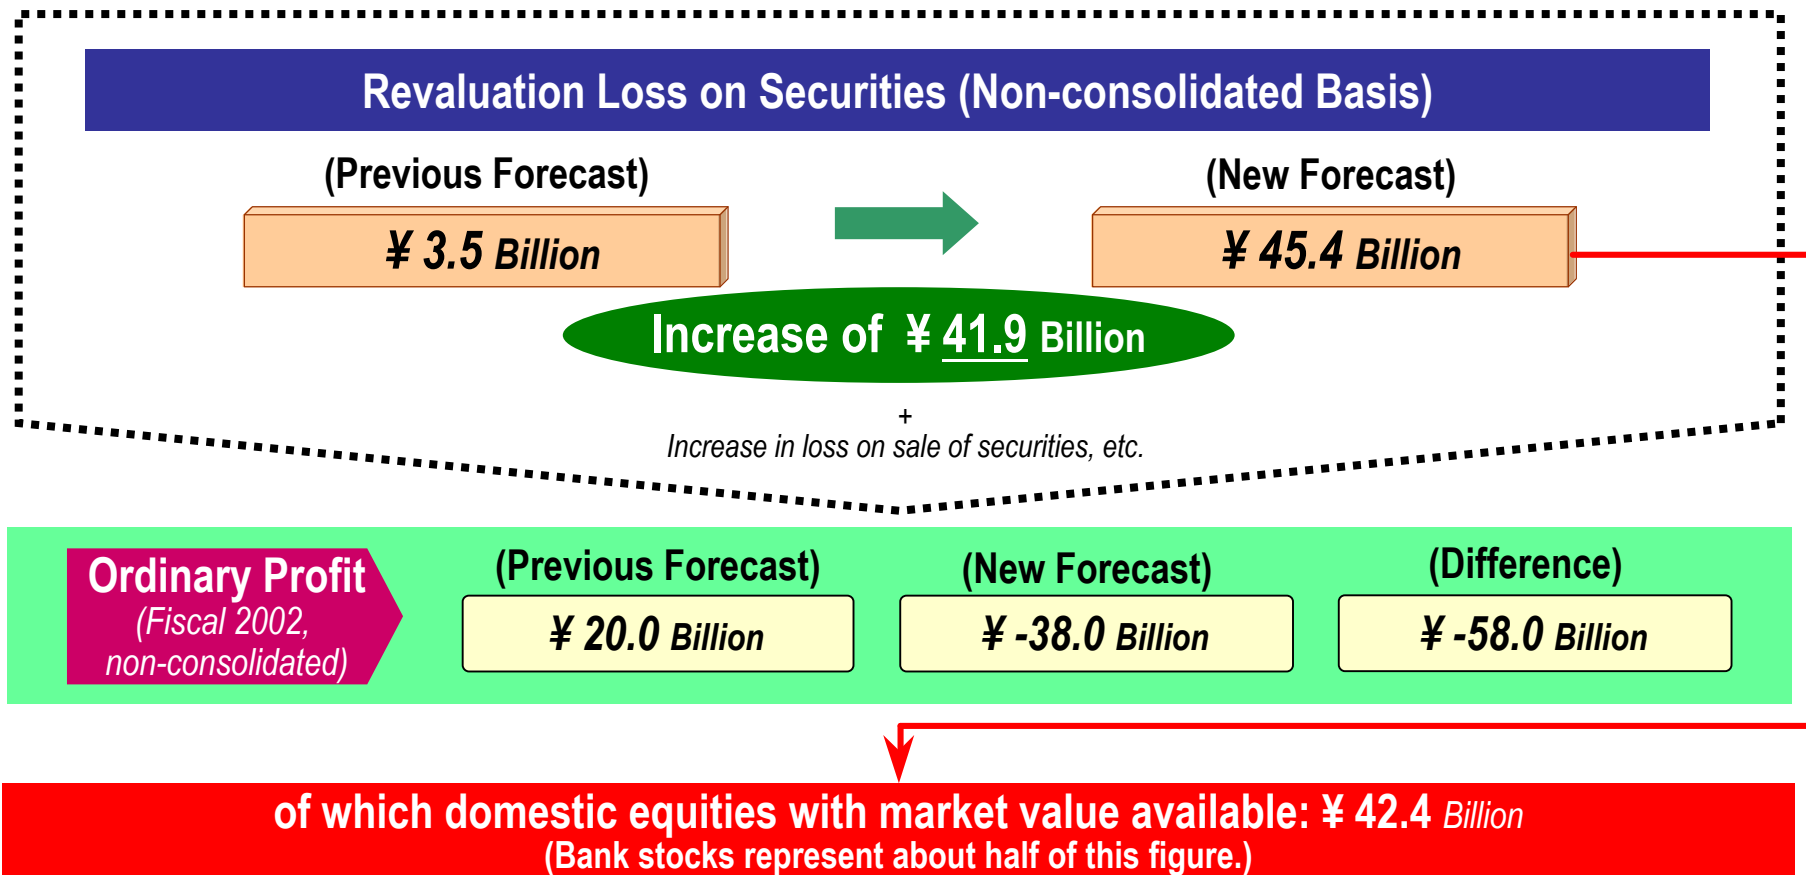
Revaluation Loss on Securities (Non-consolidated Basis)

(Previous Forecast)

¥ 3.5 Billion

(New Forecast)

¥ 45.4 Billion

Increase of ¥ 41.9 Billion

+

Increase in loss on sale of securities, etc.

Ordinary Profit (Fiscal 2002, non-consolidated)

(Previous Forecast)

¥ 20.0 Billion

(New Forecast)

¥ -38.0 Billion

(Difference)

¥ -58.0 Billion

of which domestic equities with market value available: ¥ 42.4 Billion

(Bank stocks represent about half of this figure.)